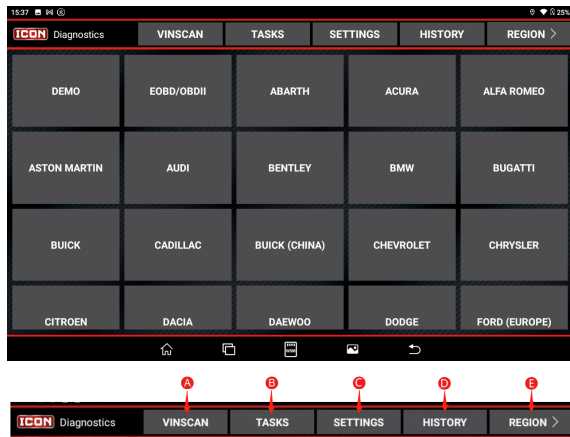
15:37

25%

ICON Diagnostics VINSCAN TASKS SETTINGS HISTORY REGION >

| DEMO | EOBD/OBDII | ABARTH | ACURA | ALFA ROMEO |
|---|---|---|---|---|
| ASTON MARTIN | AUDI | BENTLEY | BMW | BUGATTI |
| BUICK | CADILLAC | BUICK (CHINA) | CHEVROLET | CHRYSLER |
| CITROEN | DACIA | DAEWOO | DODGE | FORD (EUROPE) |

A B C D E

ICON Diagnostics VINSCAN TASKS SETTINGS HISTORY REGION >